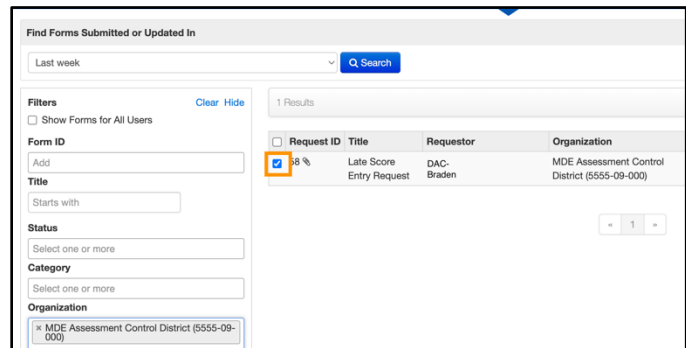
Find Forms Submitted or Updated In

Last week

Search

Filters

Clear Hide

Show Forms for All Users

Form ID

Add

Title

Starts with

Status

Select one or more

Category

Select one or more

Organization

× MDE Assessment Control District (5555-09-000)

1 Results

| | Request ID | Title | Requestor | Organization |
|---|---|---|---|---|
| | 58 | Late Score Entry Request | DAC-Braden | MDE Assessment Control District (5555-09-000) |

« 1 »